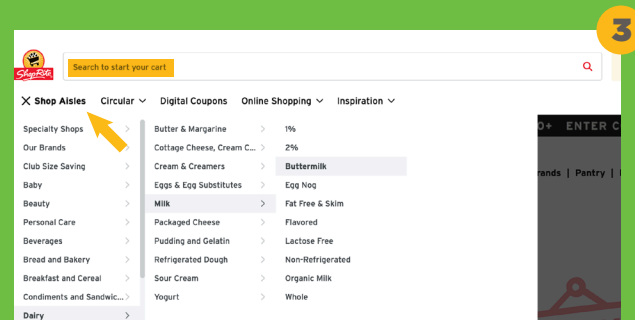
3

ShopRite

Search to start your cart

Shop Aisles Circular Digital Coupons Online Shopping Inspiration

Specialty Shops
Our Brands
Club Size Saving
Baby
Beauty
Personal Care
Beverages
Bread and Bakery
Breakfast and Cereal
Condiments and Sandwic...
Dairy

Butter & Margarine
Cottage Cheese, Cream C...
Cream & Creamers
Eggs & Egg Substitutes
Milk
Packaged Cheese
Pudding and Gelatin
Refrigerated Dough
Sour Cream
Yogurt

1%
2%
Buttermilk
Egg Nog
Fat Free & Skim
Flavored
Lactose Free
Non-Refrigerated
Organic Milk
Whole

0+ ENTER C

rands | Pantry |